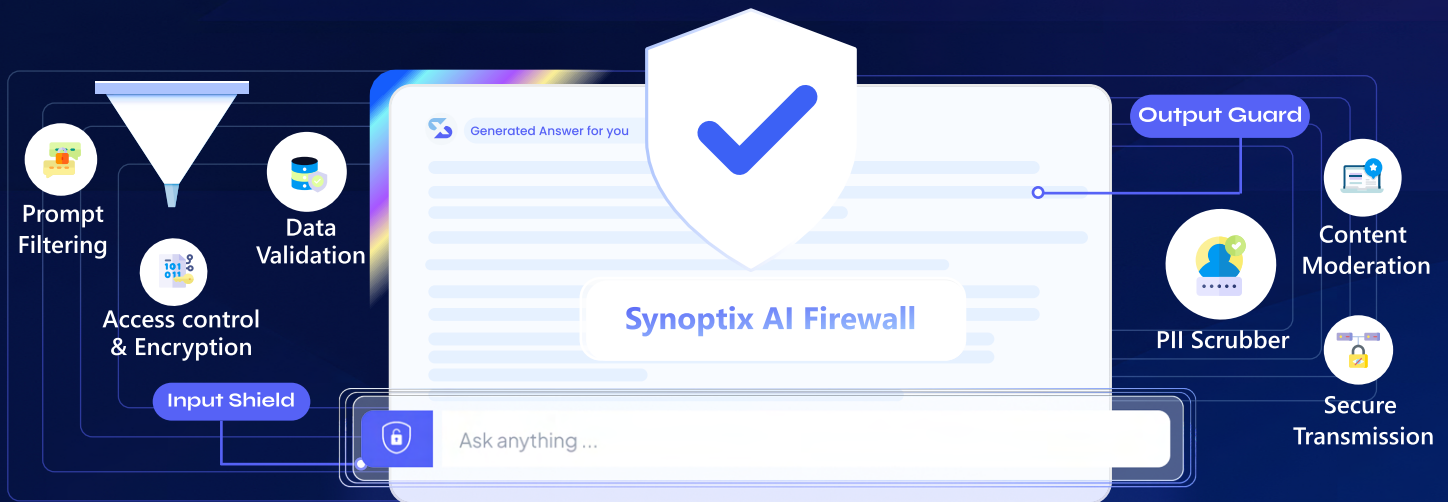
Prompt Filtering

Data Validation

Access control & Encryption

Input Shield

Generated Answer for you

Synoptix AI Firewall

Ask anything ...

Output Guard

Content Moderation

PII Scrubber

Secure Transmission